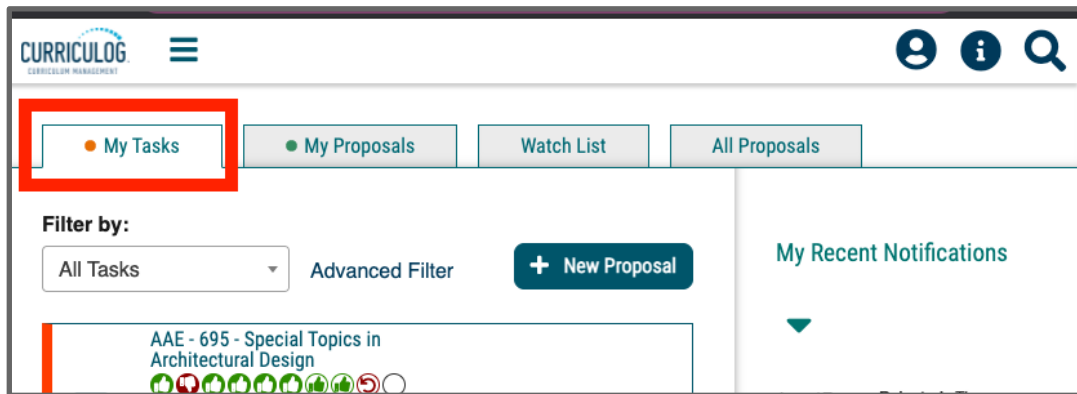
CURRICULOG
CURRICULUM MANAGEMENT

My Tasks
My Proposals
Watch List
All Proposals

Filter by:
All Tasks
Advanced Filter
+ New Proposal

My Recent Notifications

AAE - 695 - Special Topics in Architectural Design